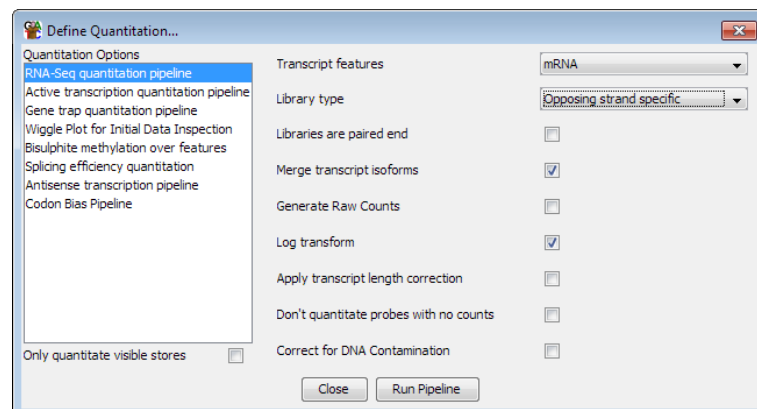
Define Quantitation...

Quantitation Options
RNA-Seq quantitation pipeline
Active transcription quantitation pipeline
Gene trap quantitation pipeline
Wiggle Plot for Initial Data Inspection
Bisulphite methylation over features
Splicing efficiency quantitation
Antisense transcription pipeline
Codon Bias Pipeline

Only quantitate visible stores

Transcript features mRNA
Library type Opposing strand specific
Libraries are paired end
Merge transcript isoforms
Generate Raw Counts
Log transform
Apply transcript length correction
Don't quantitate probes with no counts
Correct for DNA Contamination

Close Run Pipeline